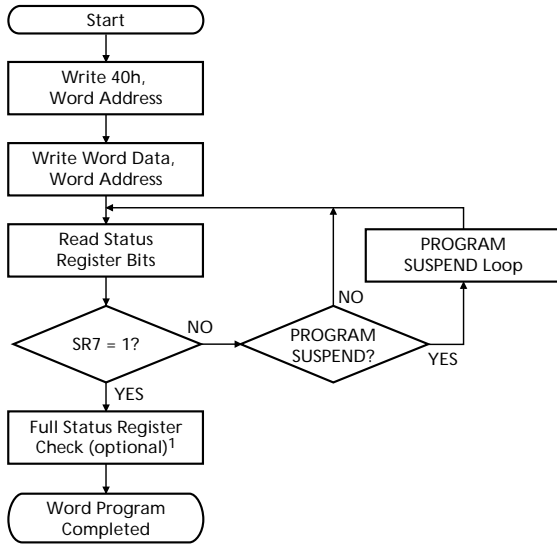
Start

Write 40h,
Word Address

Write Word Data,
Word Address

Read Status
Register Bits

SR7 = 1?

NO

PROGRAM
SUSPEND?

NO

YES

PROGRAM
SUSPEND Loop

YES

Full Status Register
Check (optional)$^1$

Word Program
Completed